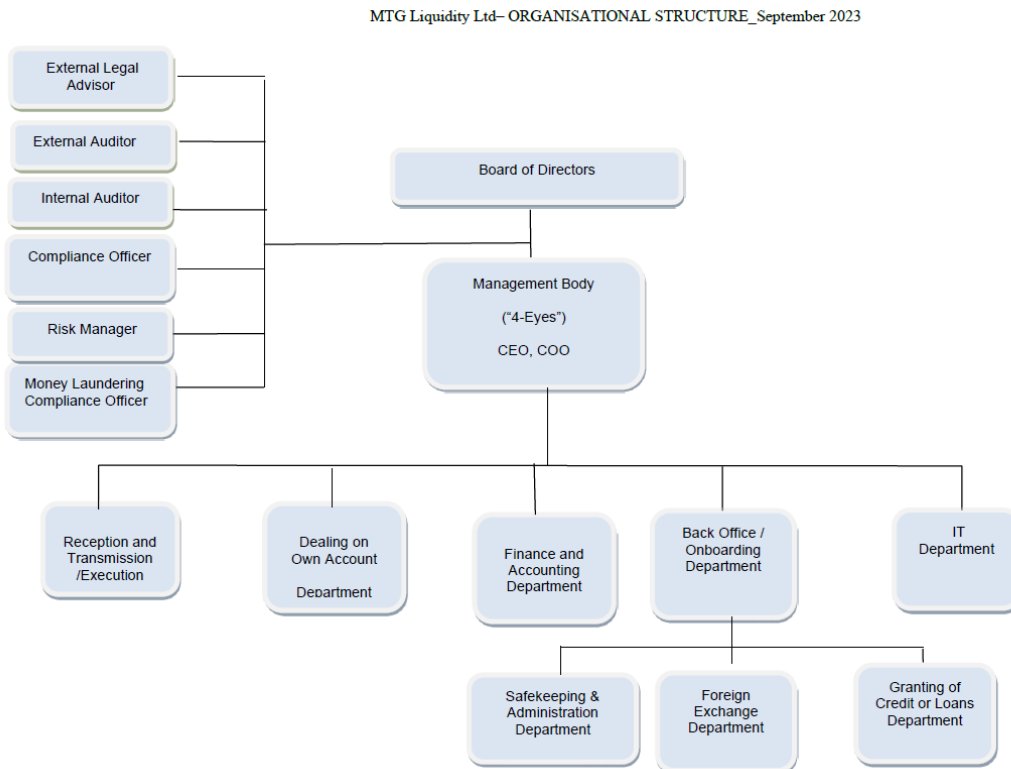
MTG Liquidity Ltd– ORGANISATIONAL STRUCTURE_September 2023

External Legal Advisor

External Auditor

Internal Auditor

Compliance Officer

Risk Manager

Money Laundering Compliance Officer

Board of Directors

Management Body

("4-Eyes")

CEO, COO

Reception and Transmission /Execution

Dealing on Own Account

Department

Finance and Accounting Department

Back Office / Onboarding Department

IT Department

Safekeeping & Administration Department

Foreign Exchange Department

Granting of Credit or Loans Department